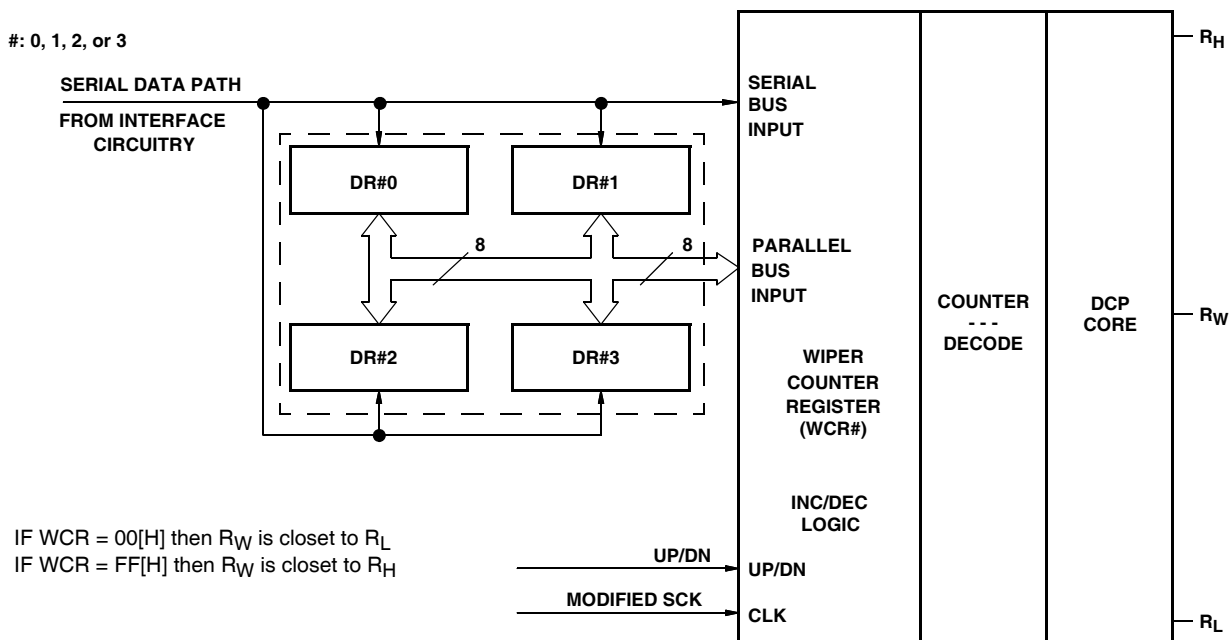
#: 0, 1, 2, or 3

SERIAL DATA PATH

FROM INTERFACE CIRCUITRY

DR#0

DR#1

8

8

DR#2

DR#3

SERIAL BUS INPUT

PARALLEL BUS INPUT

WIPER COUNTER REGISTER (WCR#)

INC/DEC LOGIC

UP/DN

CLK

COUNTER - - - DECODE

DCP CORE

$R_H$

$R_W$

$R_L$

IF WCR = 00[H] then $R_W$ is closet to $R_L$
IF WCR = FF[H] then $R_W$ is closet to $R_H$

UP/DN

MODIFIED SCK